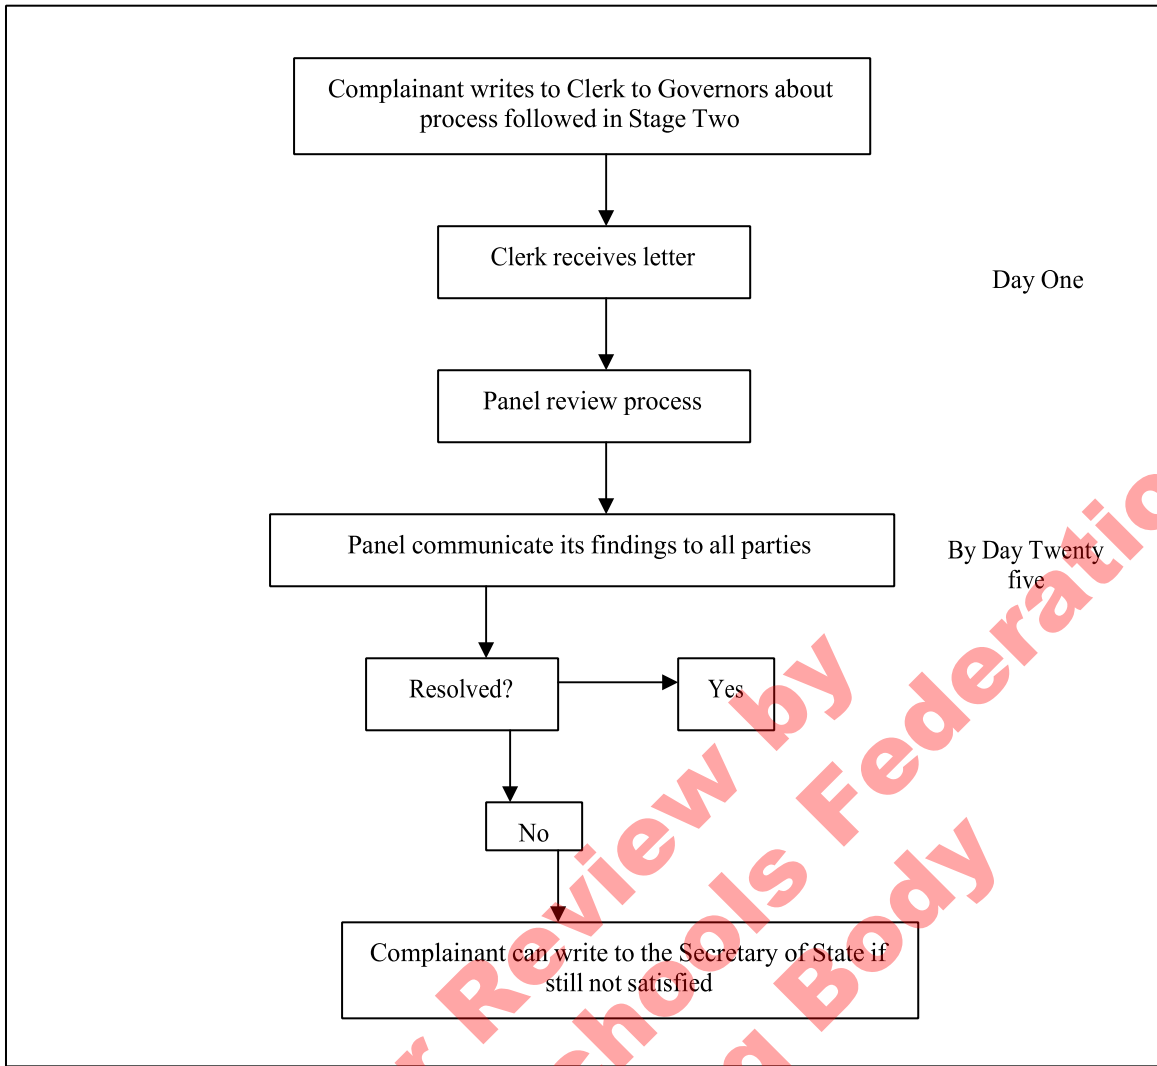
Complainant writes to Clerk to Governors about process followed in Stage Two

Clerk receives letter

Day One

Panel review process

Panel communicate its findings to all parties

By Day Twenty five

Resolved?

Yes

No

Complainant can write to the Secretary of State if still not satisfied

r Review by
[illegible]chools Federation
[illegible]d Body